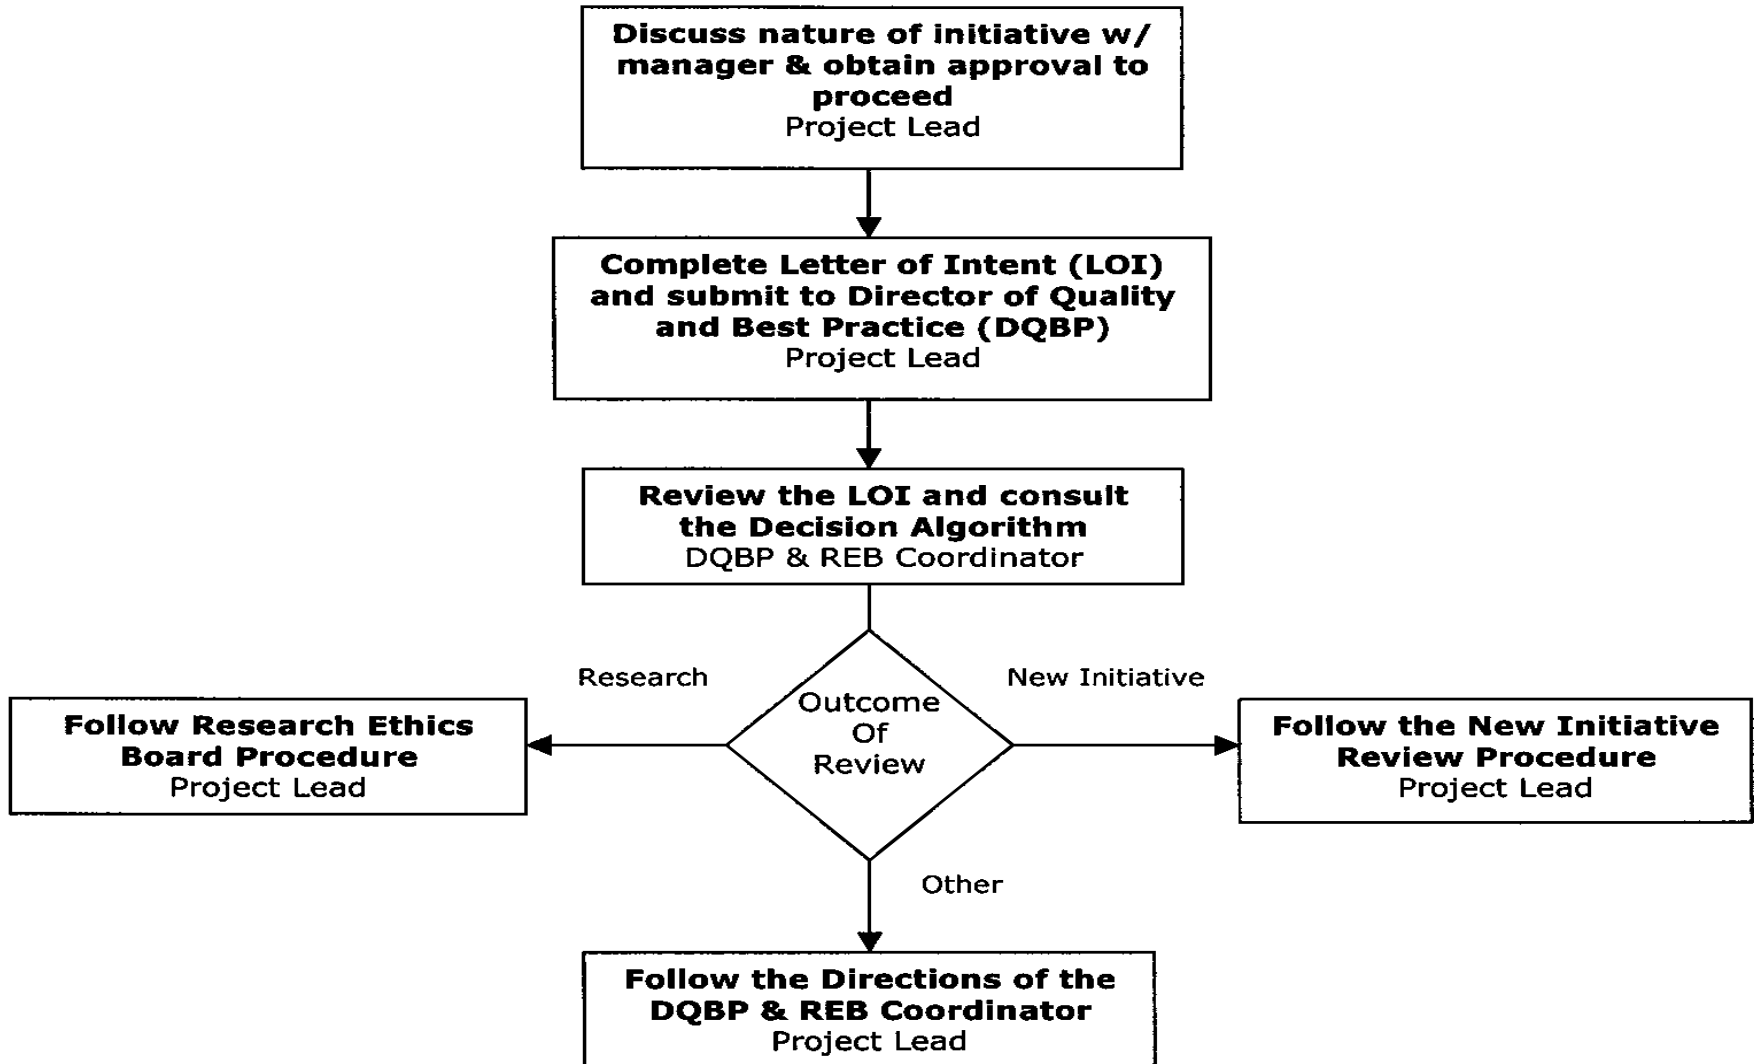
Discuss nature of initiative w/ manager & obtain approval to proceed
Project Lead

Complete Letter of Intent (LOI) and submit to Director of Quality and Best Practice (DQBP)
Project Lead

Review the LOI and consult the Decision Algorithm
DQBP & REB Coordinator

Outcome Of Review

Research

New Initiative

Follow Research Ethics Board Procedure
Project Lead

Follow the New Initiative Review Procedure
Project Lead

Other

Follow the Directions of the DQBP & REB Coordinator
Project Lead